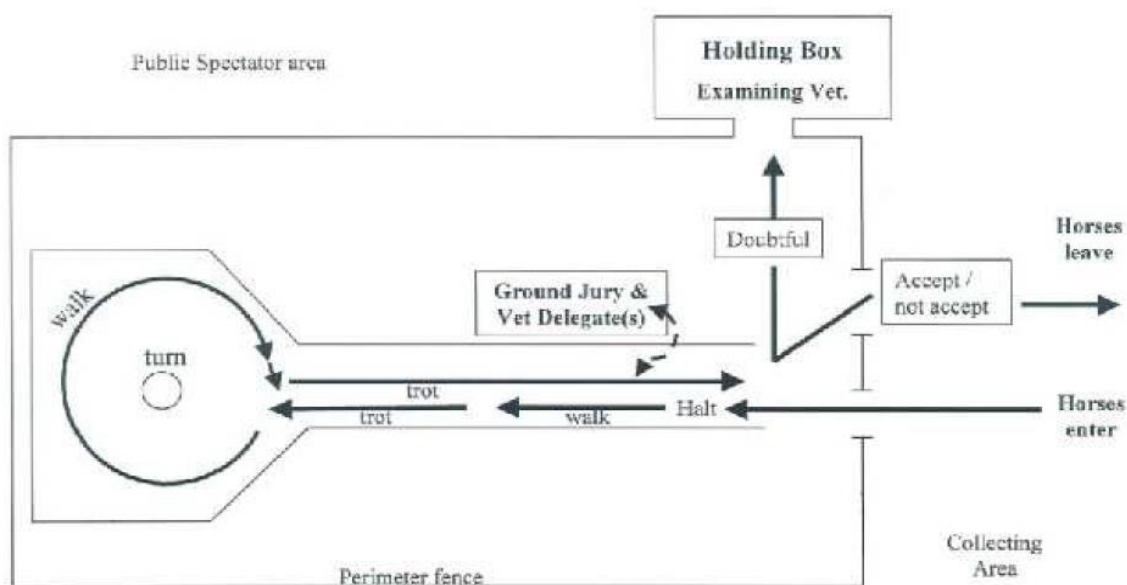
Public Spectator area

Holding Box
Examining Vet.

Doubtful

Horses leave

Accept / not accept

Ground Jury & Vet Delegate(s)

walk

turn

trot

trot

walk

Halt

Horses enter

Collecting Area

Perimeter fence